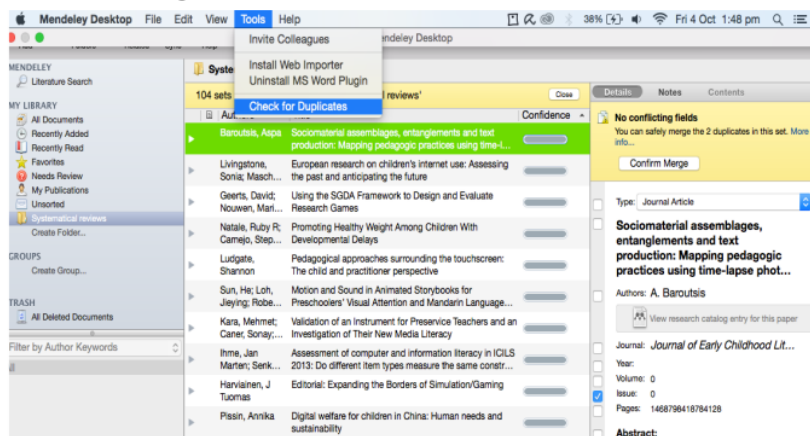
Mendeley Desktop File Edit View Tools Help

38% Fri 4 Oct 1:48 pm

Invite Colleagues
Install Web Importer
Uninstall MS Word Plugin
Check for Duplicates

ndeley Desktop

MENDELEY
Literature Search

MY LIBRARY
All Documents
Recently Added
Recently Read
Favorites
Needs Review
My Publications
Unsorted
Systematical reviews
Create Folder...

GROUPS
Create Group...

TRASH
All Deleted Documents

Filter by Author Keywords

Syste

104 sets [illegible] l reviews'

Close

| Authors | Title | Confidence |
|---|---|---|
| Baroutsis, Aspa | Sociomaterial assemblages, entanglements and text production: Mapping pedagogic practices using time-l... | |
| Livingstone, Sonia; Masch... | European research on children's internet use: Assessing the past and anticipating the future | |
| Geerts, David; Nouwen, Mari... | Using the SGDA Framework to Design and Evaluate Research Games | |
| Natale, Ruby R; Camejo, Step... | Promoting Healthy Weight Among Children With Developmental Delays | |
| Ludgate, Shannon | Pedagogical approaches surrounding the touchscreen: The child and practitioner perspective | |
| Sun, He; Loh, Jieying; Robe... | Motion and Sound in Animated Storybooks for Preschoolers' Visual Attention and Mandarin Language... | |
| Kara, Mehmet; Caner, Sonay;... | Validation of an Instrument for Preservice Teachers and an Investigation of Their New Media Literacy | |
| Ihme, Jan Marten; Senk... | Assessment of computer and information literacy in ICILS 2013: Do different item types measure the same constr... | |
| Harviainen, J Tuomas | Editorial: Expanding the Borders of Simulation/Gaming | |
| Pissin, Annika | Digital welfare for children in China: Human needs and sustainability | |

Details Notes Contents

No conflicting fields
You can safely merge the 2 duplicates in this set. More info...

Confirm Merge

Type: Journal Article

Sociomaterial assemblages, entanglements and text production: Mapping pedagogic practices using time-lapse phot...

Authors: A. Baroutsis

View research catalog entry for this paper

Journal: Journal of Early Childhood Lit...
Year:
Volume: 0
Issue: 0
Pages: 1468798418784128

Abstract: